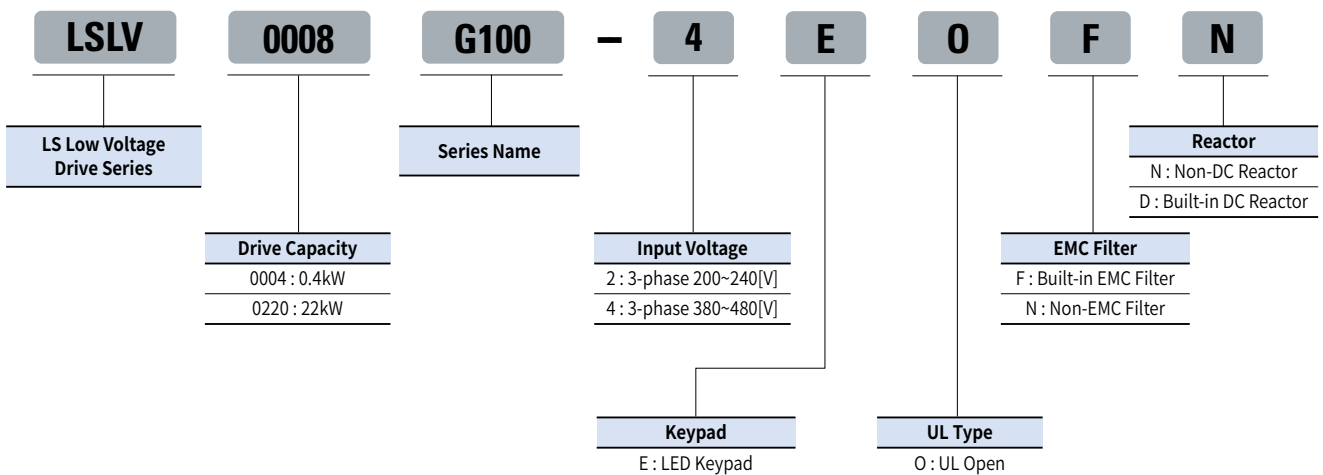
LSLV 0008 G100 – 4 E O F N

LS Low Voltage Drive Series

Series Name

Reactor
N : Non-DC Reactor
D : Built-in DC Reactor

Drive Capacity
0004 : 0.4kW
0220 : 22kW

Input Voltage
2 : 3-phase 200~240[V]
4 : 3-phase 380~480[V]

EMC Filter
F : Built-in EMC Filter
N : Non-EMC Filter

Keypad
E : LED Keypad

UL Type
O : UL Open